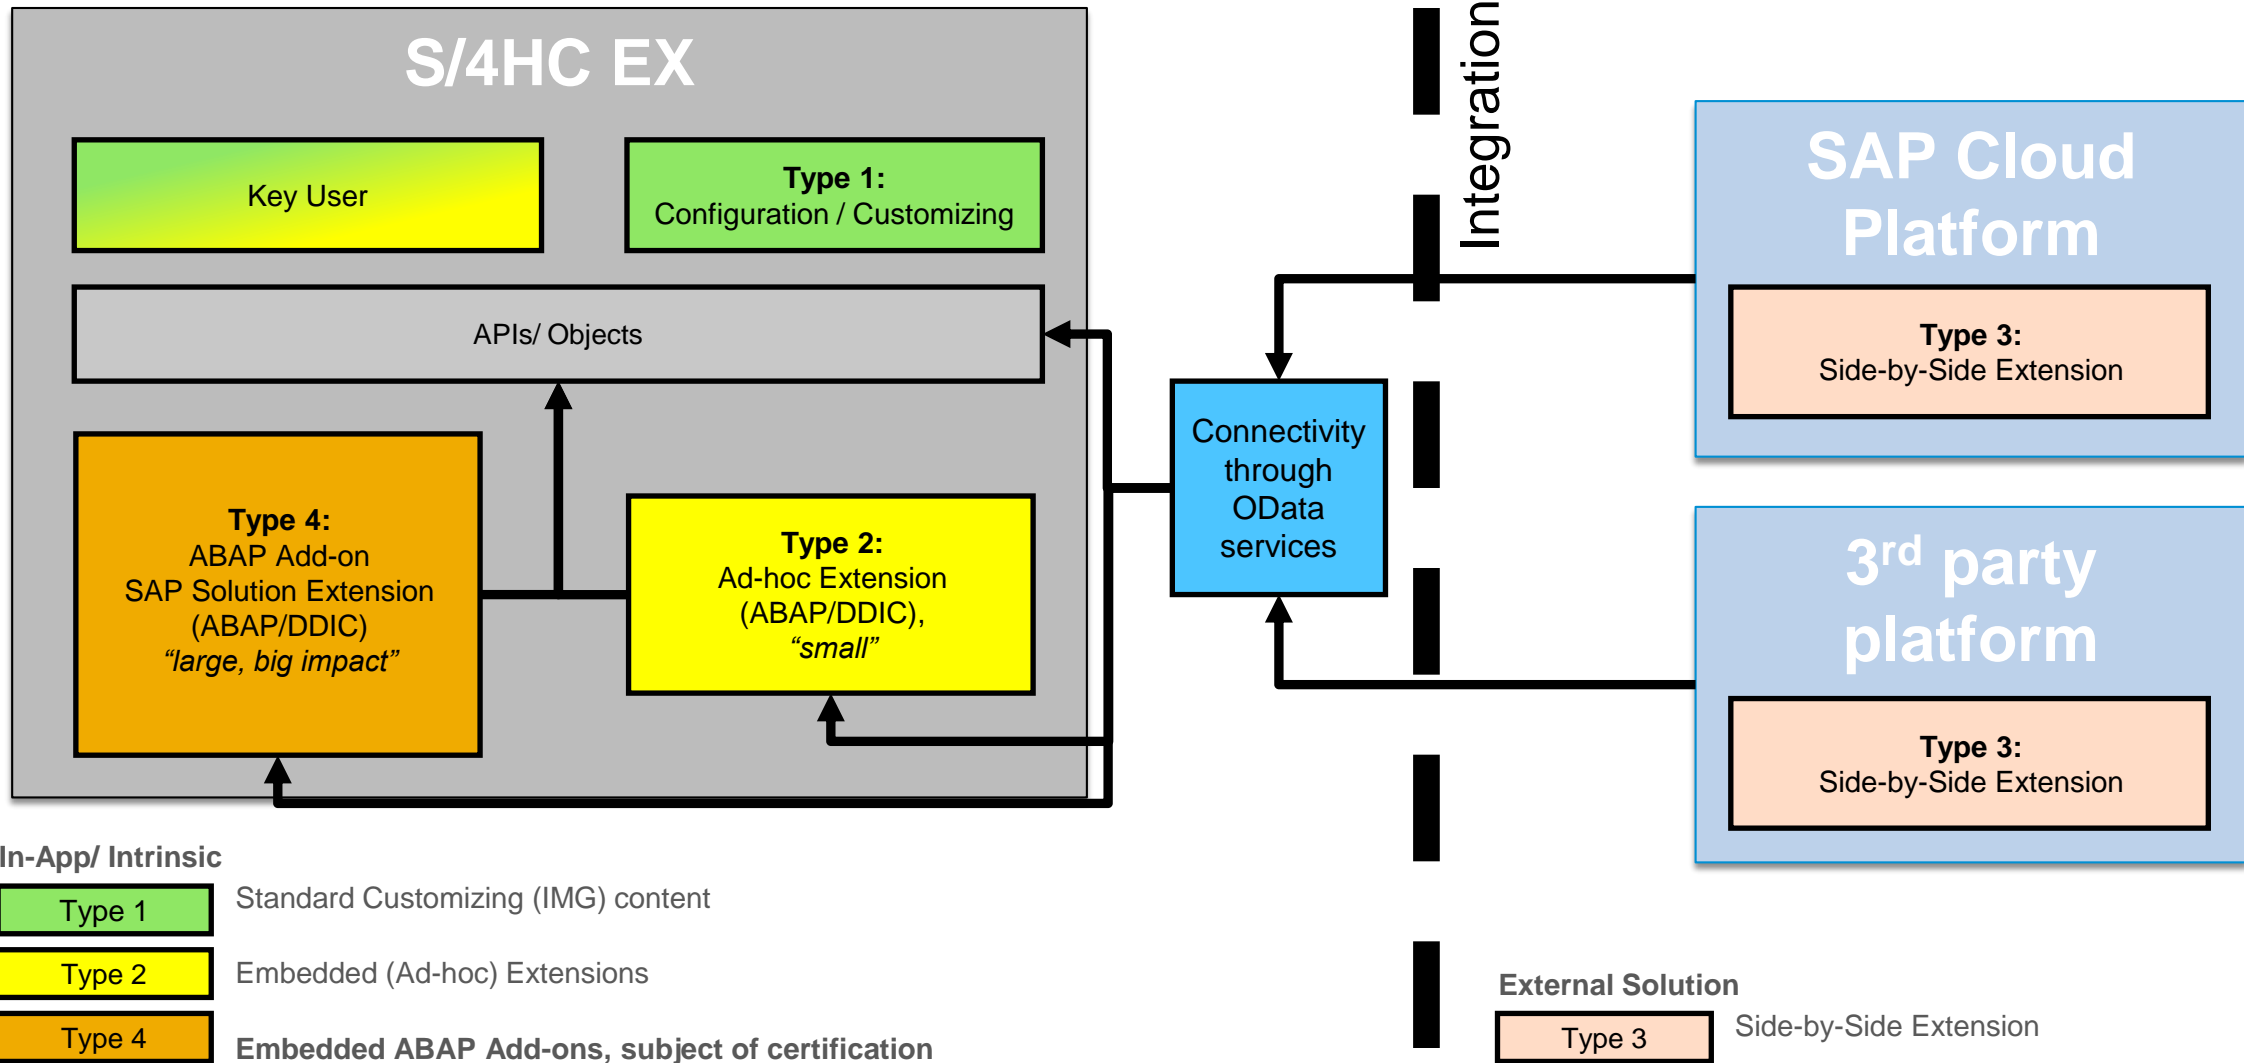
S/4HC EX

Key User

Type 1:
Configuration / Customizing

APIs/ Objects

Type 4:
ABAP Add-on
SAP Solution Extension
(ABAP/DDIC)
“large, big impact”

Type 2:
Ad-hoc Extension
(ABAP/DDIC),
“small”

Integration

Connectivity through OData services

SAP Cloud Platform

Type 3:
Side-by-Side Extension

3$^{rd}$ party platform

Type 3:
Side-by-Side Extension

In-App/ Intrinsic

| Type 1 | Standard Customizing (IMG) content |
|---|---|
| Type 2 | Embedded (Ad-hoc) Extensions |
| Type 4 | Embedded ABAP Add-ons, subject of certification |

External Solution

| Type 3 | Side-by-Side Extension |
|---|---|